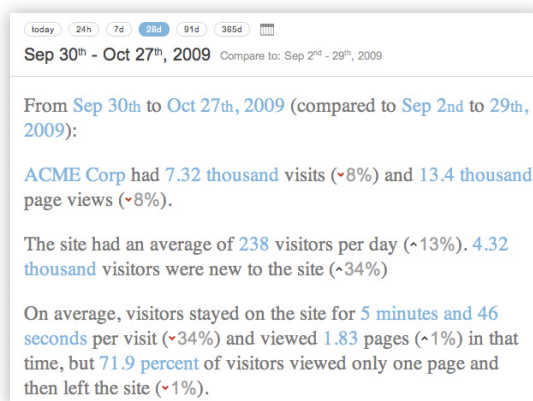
today 24h 7d 28d 91d 365d

Sep 30th - Oct 27th, 2009 Compare to: Sep 2nd - 29th, 2009

From Sep 30th to Oct 27th, 2009 (compared to Sep 2nd to 29th, 2009):

ACME Corp had 7.32 thousand visits (˅8%) and 13.4 thousand page views (˅8%).

The site had an average of 238 visitors per day (˄13%). 4.32 thousand visitors were new to the site (˄34%)

On average, visitors stayed on the site for 5 minutes and 46 seconds per visit (˅34%) and viewed 1.83 pages (˄1%) in that time, but 71.9 percent of visitors viewed only one page and then left the site (˅1%).